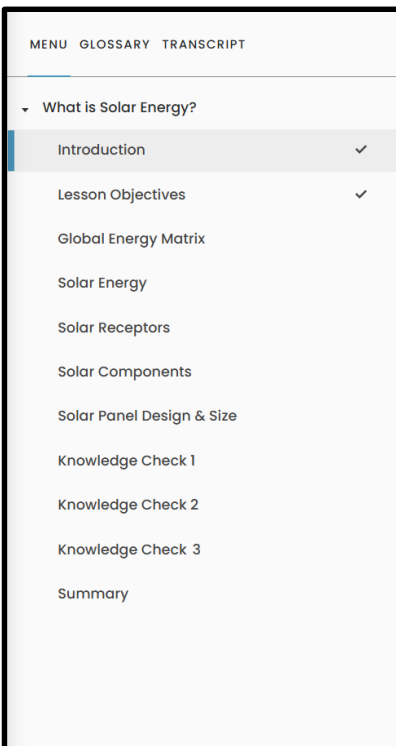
MENU GLOSSARY TRANSCRIPT

What is Solar Energy?

Introduction ✓

Lesson Objectives ✓

Global Energy Matrix

Solar Energy

Solar Receptors

Solar Components

Solar Panel Design & Size

Knowledge Check 1

Knowledge Check 2

Knowledge Check 3

Summary